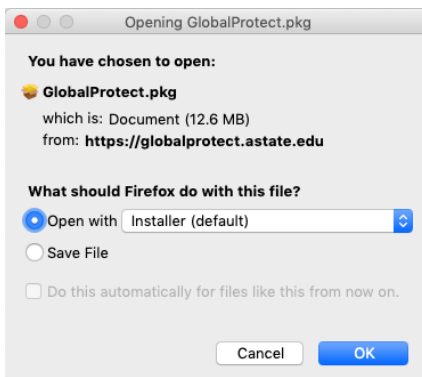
Opening GlobalProtect.pkg

You have chosen to open:

GlobalProtect.pkg

which is: Document (12.6 MB)

from: https://globalprotect.astate.edu

What should Firefox do with this file?

Open with Installer (default)

Save File

Do this automatically for files like this from now on.

Cancel OK